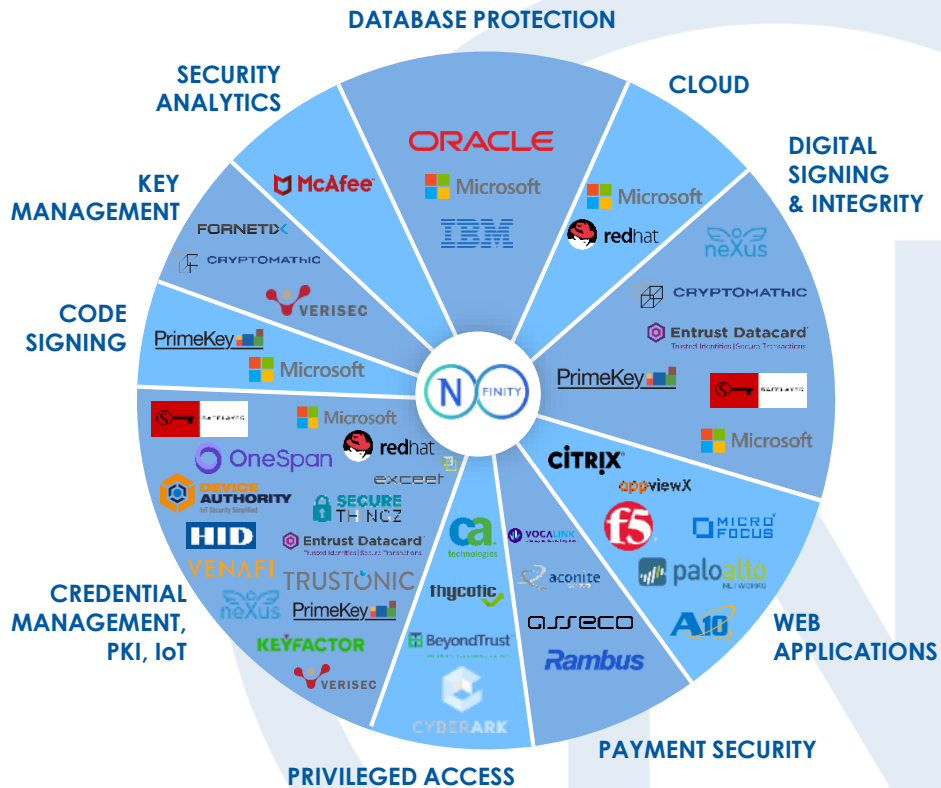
DATABASE PROTECTION

CLOUD

DIGITAL SIGNING & INTEGRITY

WEB APPLICATIONS

PAYMENT SECURITY

PRIVILEGED ACCESS

CREDENTIAL MANAGEMENT, PKI, IoT

CODE SIGNING

KEY MANAGEMENT

SECURITY ANALYTICS

ORACLE
Microsoft
IBM

Microsoft
redhat

neXus
CRYPTOMAThIC
Entrust Datacard
Trusted Identities | Secure Transactions
PrimeKey
SAFELAYER
Microsoft

CITRIX
appviewX
f5
MICRO FOCUS
paloalto NETWORKS
A10

VOCALINK
aconite
asseco
Rambus

ca technologies
thycotic
BeyondTrust
CYBERARK

SAFELAYER
Microsoft
redhat
OneSpan
exceet
DEVICE AUTHORITY
IoT Security Simplified
SECURE THINGZ
HID
Entrust Datacard
Trusted Identities | Secure Transactions
VENAFI
TRUSTONIC
neXus
PrimeKey
KEYFACTOR
VERISEC

PrimeKey
Microsoft

FORNETIX
CRYPTOMAThIC
VERISEC

McAfee

N FINITY